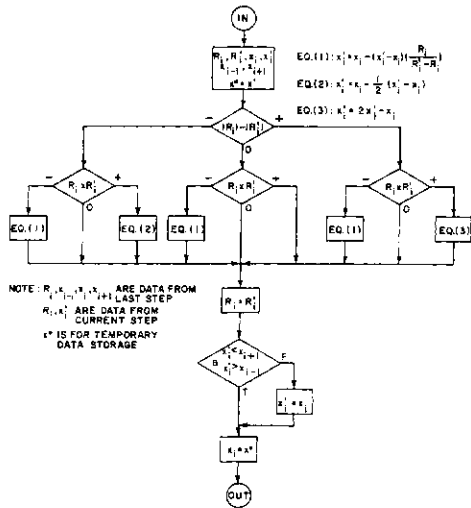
IN

$R_i, R'_i, x_i, x'_i$
$x_{i-1}, x_{i+1}$
$x^* = x'_i$

EQ.(1): $x'_i = x_i - (x'_i - x_i)\frac{R_i}{R'_i - R_i}$

EQ.(2): $x'_i = x_i - \frac{1}{2}(x'_i - x_i)$

EQ.(3): $x'_i = 2x'_i - x_i$

$|R_i| - |R'_i|$

−

+

0

$R_i \times R'_i$

−

+

0

$R_i \times R'_i$

−

+

0

$R_i \times R'_i$

−

+

0

EQ.(1)

EQ.(2)

EQ.(1)

EQ.(1)

EQ.(3)

NOTE: $R_i, x_{i-1}, x_i, x_{i+1}$ ARE DATA FROM LAST STEP

$R'_i, x'_i$ ARE DATA FROM CURRENT STEP

$x^*$ IS FOR TEMPORARY DATA STORAGE

$R_i = R'_i$

$x'_i < x_{i+1}$
&
$x'_i > x_{i-1}$

F

T

$x'_i = x_i$

$x_i = x^*$

OUT